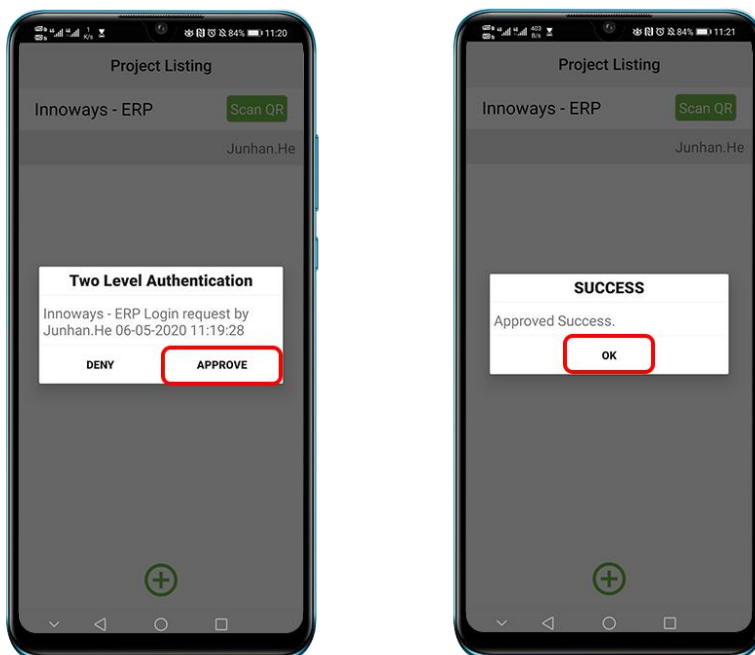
84% 11:20

Project Listing

Innoways - ERP

Scan QR

Junhan.He

Two Level Authentication

Innoways - ERP Login request by Junhan.He 06-05-2020 11:19:28

DENY

APPROVE

84% 11:21

Project Listing

Innoways - ERP

Scan QR

Junhan.He

SUCCESS

Approved Success.

OK